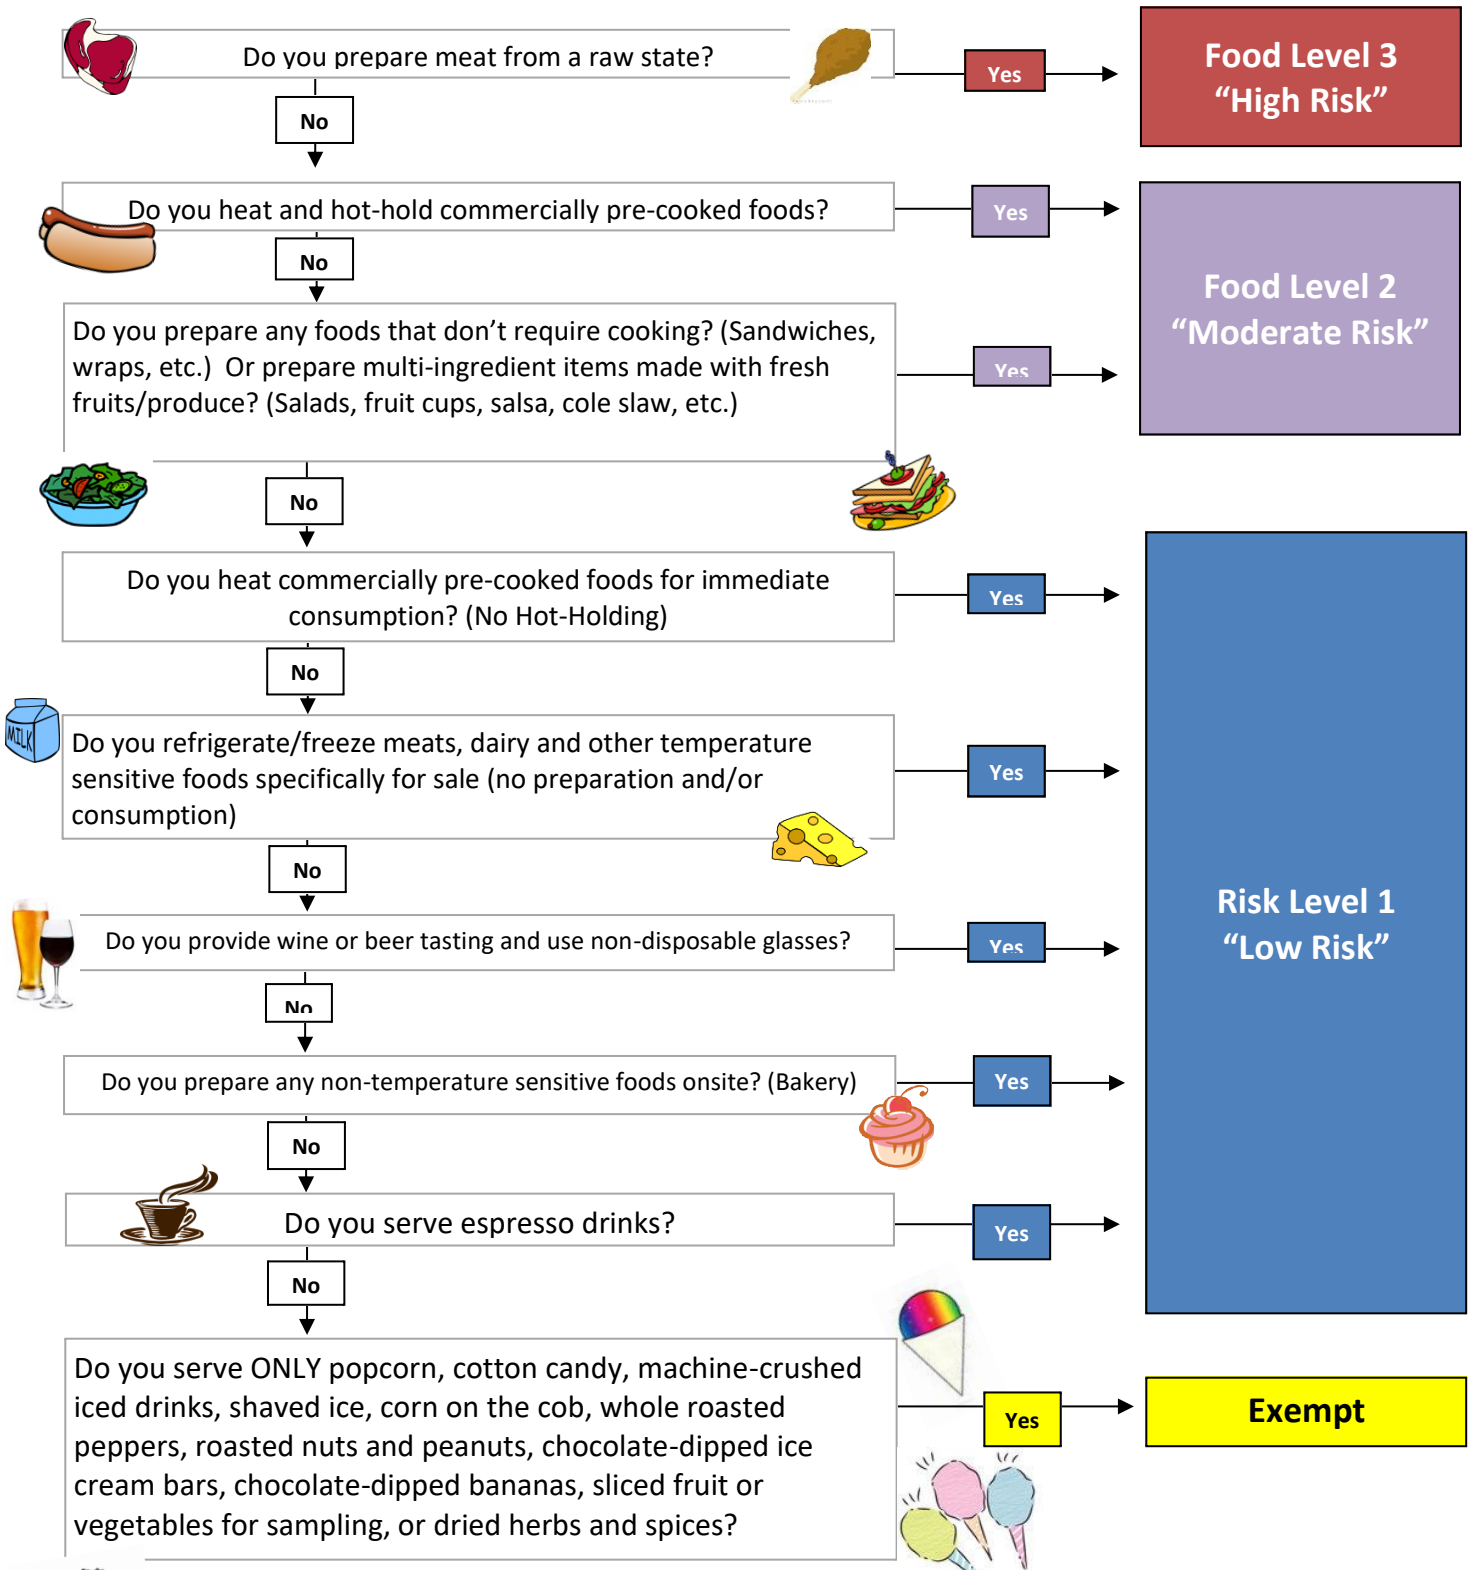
Do you prepare meat from a raw state?

Yes

Food Level 3
“High Risk”

No

Do you heat and hot-hold commercially pre-cooked foods?

Yes

Food Level 2
“Moderate Risk”

No

Do you prepare any foods that don’t require cooking? (Sandwiches, wraps, etc.) Or prepare multi-ingredient items made with fresh fruits/produce? (Salads, fruit cups, salsa, cole slaw, etc.)

Yes

No

Do you heat commercially pre-cooked foods for immediate consumption? (No Hot-Holding)

Yes

No

MILK

Do you refrigerate/freeze meats, dairy and other temperature sensitive foods specifically for sale (no preparation and/or consumption)

Yes

No

Risk Level 1
“Low Risk”

Do you provide wine or beer tasting and use non-disposable glasses?

Yes

No

Do you prepare any non-temperature sensitive foods onsite? (Bakery)

Yes

No

Do you serve espresso drinks?

Yes

No

Do you serve ONLY popcorn, cotton candy, machine-crushed iced drinks, shaved ice, corn on the cob, whole roasted peppers, roasted nuts and peanuts, chocolate-dipped ice cream bars, chocolate-dipped bananas, sliced fruit or vegetables for sampling, or dried herbs and spices?

Yes

Exempt